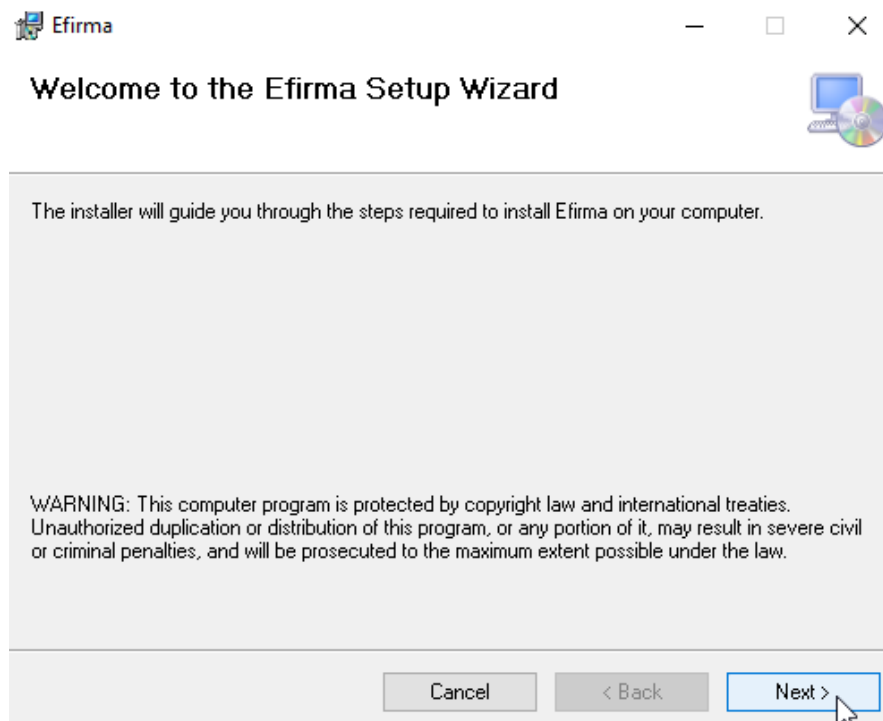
Efirma

Welcome to the Efirma Setup Wizard

The installer will guide you through the steps required to install Efirma on your computer.

WARNING: This computer program is protected by copyright law and international treaties. Unauthorized duplication or distribution of this program, or any portion of it, may result in severe civil or criminal penalties, and will be prosecuted to the maximum extent possible under the law.

Cancel
< Back
Next >